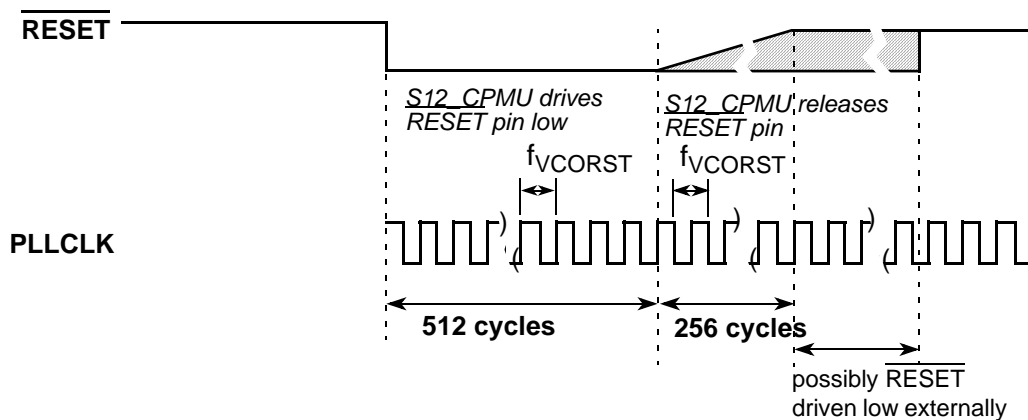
$\overline{\text{RESET}}$

S12_CPMU drives RESET pin low

S12_CPMU releases RESET pin

$f_{VCORST}$

$f_{VCORST}$

PLLCLK

512 cycles

256 cycles

possibly $\overline{\text{RESET}}$ driven low externally